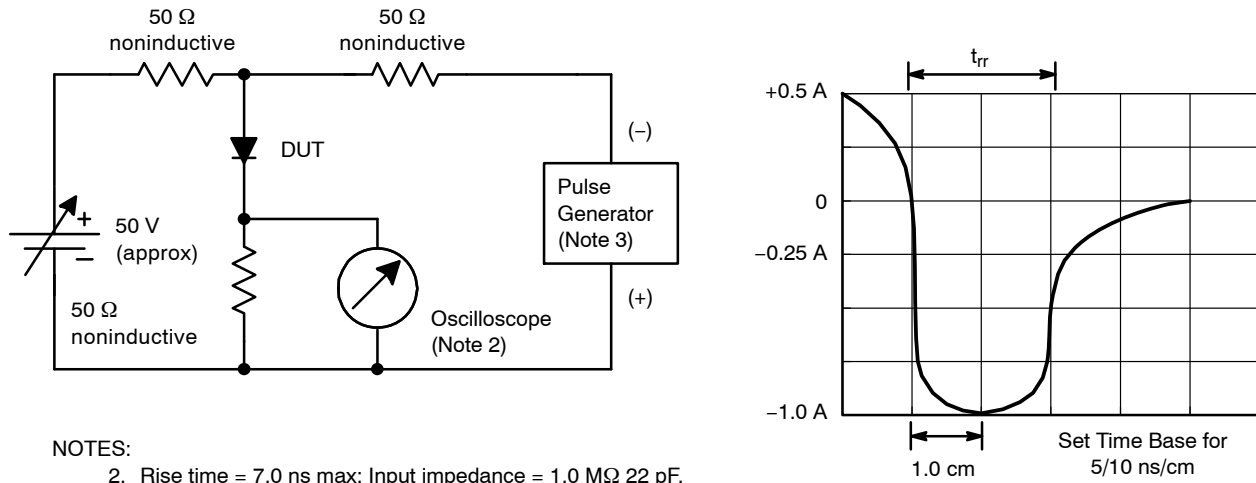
50 Ω
noninductive

50 Ω
noninductive

DUT

(−)

Pulse Generator (Note 3)

+
−
50 V
(approx)

50 Ω
noninductive

Oscilloscope
(Note 2)

(+)

NOTES:

2. Rise time = 7.0 ns max; Input impedance = 1.0 MΩ 22 pF.

$t_{rr}$

+0.5 A

0

−0.25 A

−1.0 A

1.0 cm

Set Time Base for
5/10 ns/cm